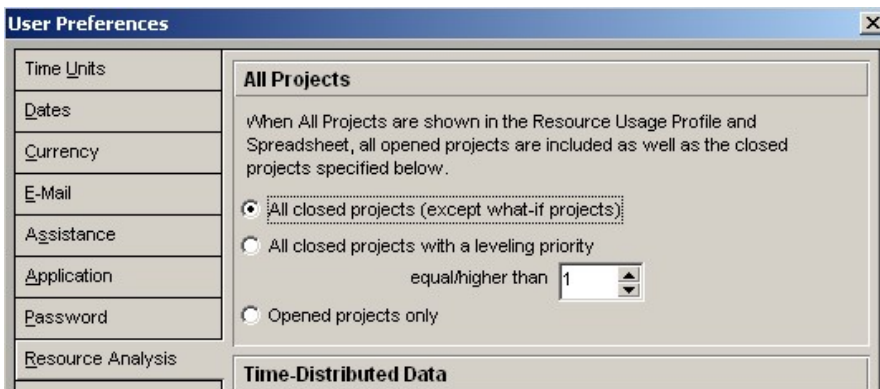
User Preferences

Time Units
Dates
Currency
E-Mail
Assistance
Application
Password
Resource Analysis

All Projects

When All Projects are shown in the Resource Usage Profile and Spreadsheet, all opened projects are included as well as the closed projects specified below.

All closed projects (except what-if projects)
All closed projects with a leveling priority
equal/higher than 1
Opened projects only

Time-Distributed Data